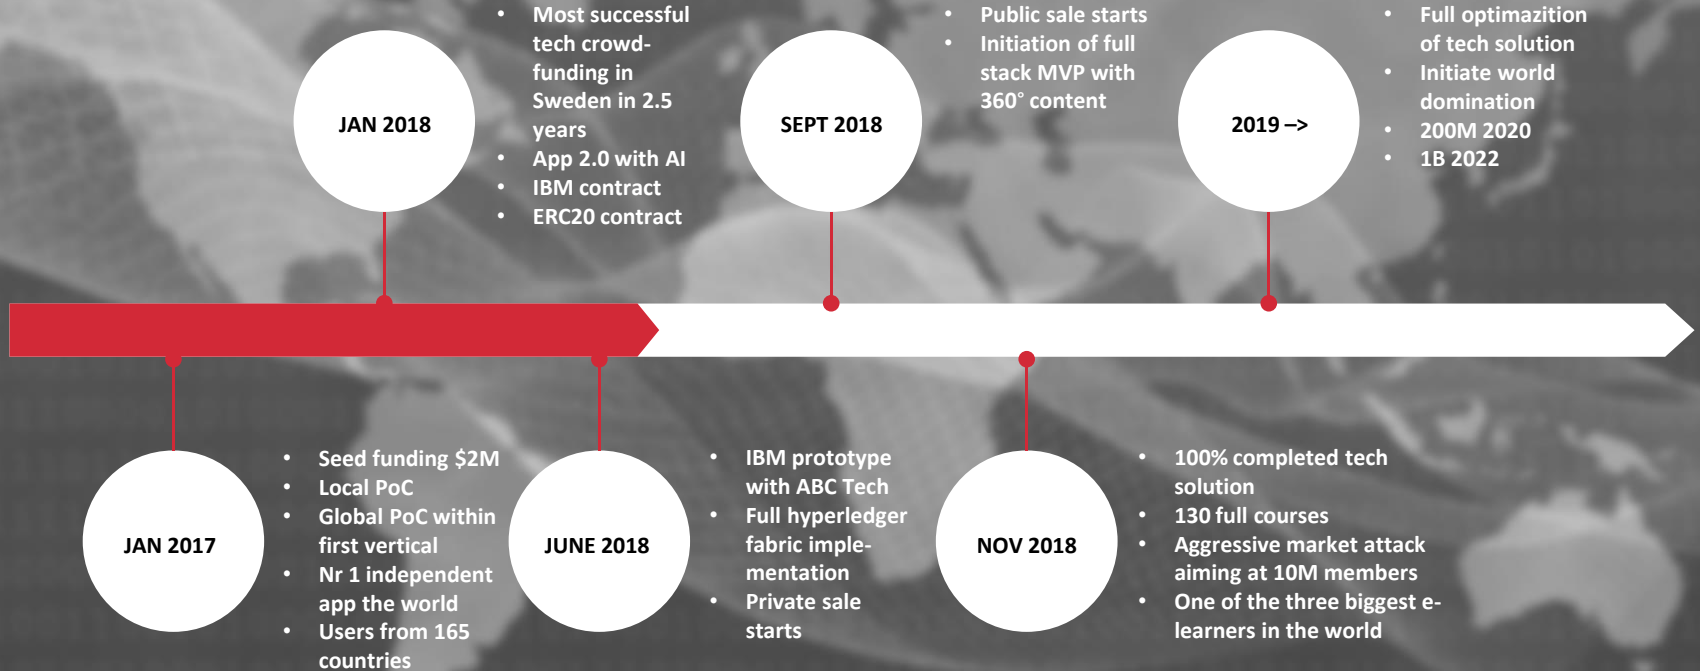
JAN 2018

- Most successful tech crowdfunding in Sweden in 2.5 years
- App 2.0 with AI
- IBM contract
- ERC20 contract

SEPT 2018

- Public sale starts
- Initiation of full stack MVP with 360° content

2019 –>

- Full optimazition of tech solution
- Initiate world domination
- 200M 2020
- 1B 2022

JAN 2017

- Seed funding $2M
- Local PoC
- Global PoC within first vertical
- Nr 1 independent app the world
- Users from 165 countries

JUNE 2018

- IBM prototype with ABC Tech
- Full hyperledger fabric implementation
- Private sale starts

NOV 2018

- 100% completed tech solution
- 130 full courses
- Aggressive market attack aiming at 10M members
- One of the three biggest e-learners in the world